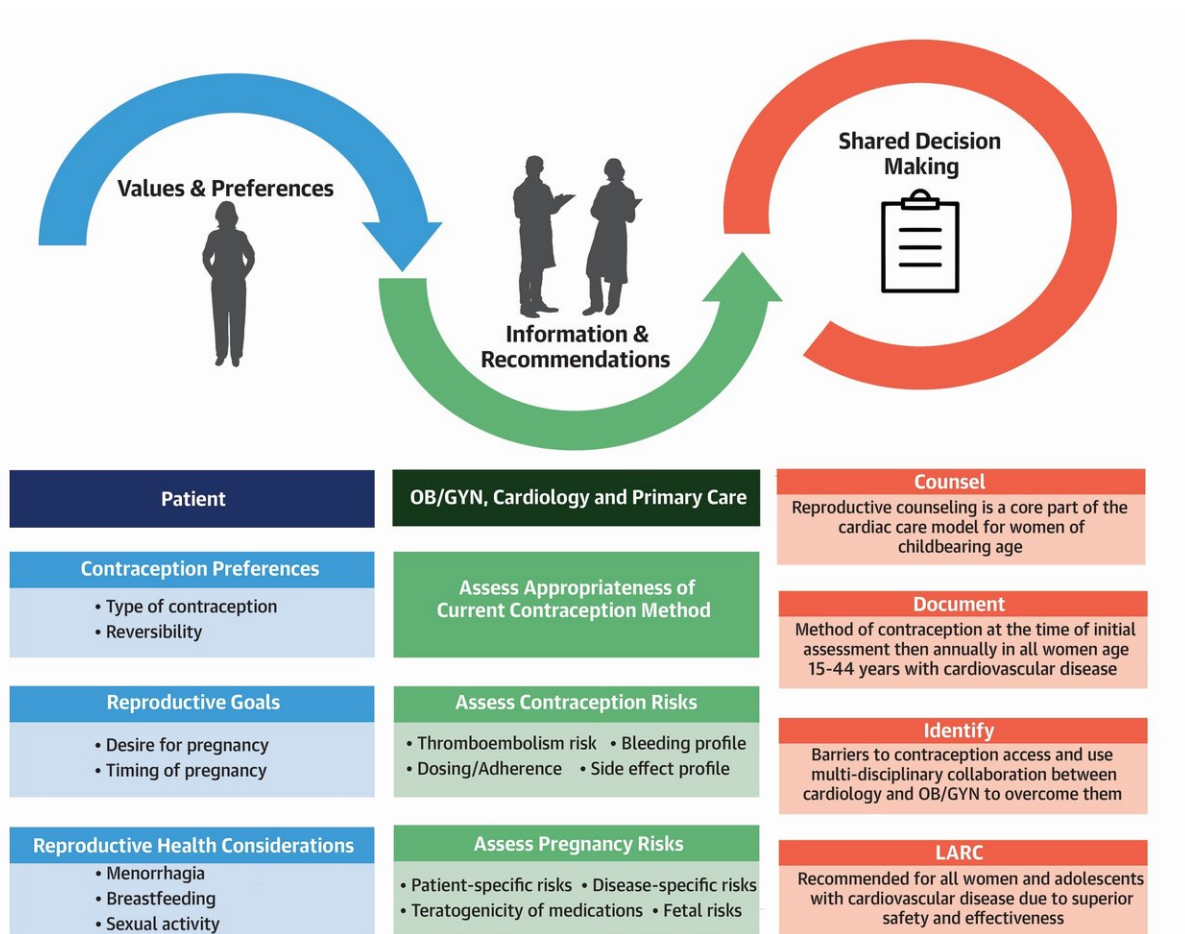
Values & Preferences

Information & Recommendations

Shared Decision Making

Patient

Contraception Preferences
• Type of contraception
• Reversibility

Reproductive Goals
• Desire for pregnancy
• Timing of pregnancy

Reproductive Health Considerations
• Menorrhagia
• Breastfeeding
• Sexual activity

OB/GYN, Cardiology and Primary Care

Assess Appropriateness of Current Contraception Method

Assess Contraception Risks
• Thromboembolism risk • Bleeding profile
• Dosing/Adherence • Side effect profile

Assess Pregnancy Risks
• Patient-specific risks • Disease-specific risks
• Teratogenicity of medications • Fetal risks

Counsel
Reproductive counseling is a core part of the cardiac care model for women of childbearing age

Document
Method of contraception at the time of initial assessment then annually in all women age 15-44 years with cardiovascular disease

Identify
Barriers to contraception access and use multi-disciplinary collaboration between cardiology and OB/GYN to overcome them

LARC
Recommended for all women and adolescents with cardiovascular disease due to superior safety and effectiveness